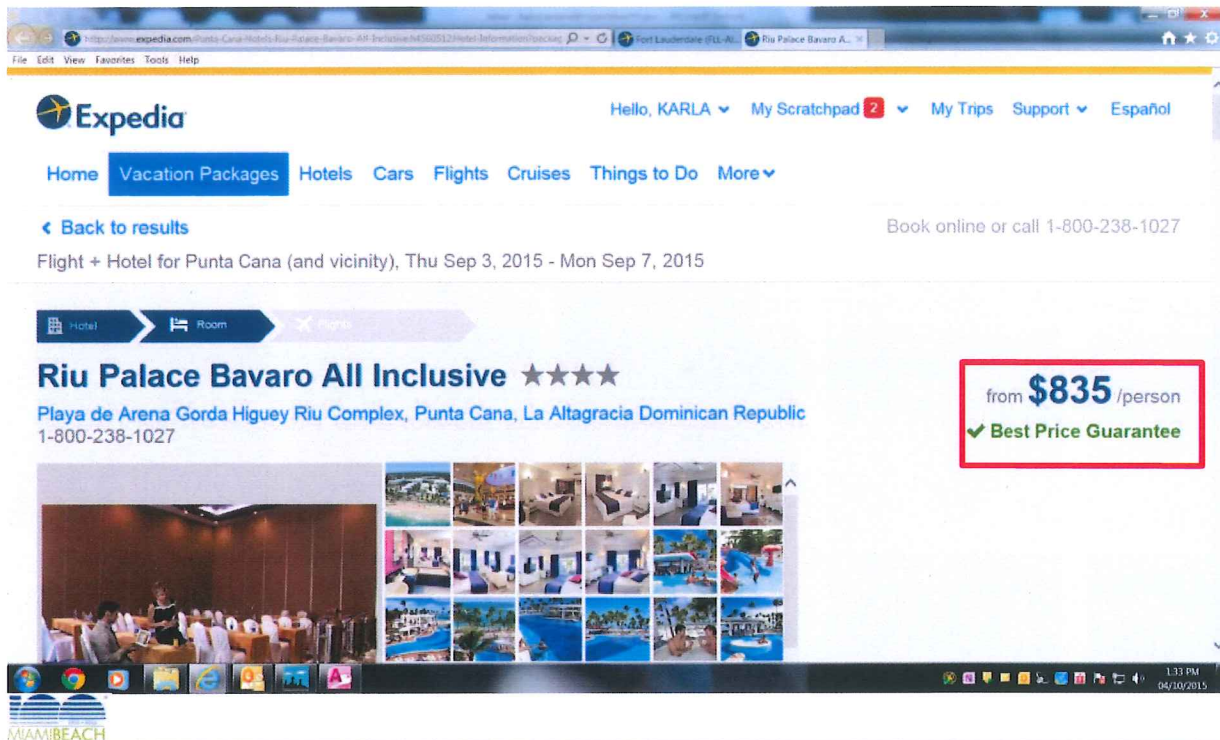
http://www.expedia.com/Punta-Cana-Hotels-Riu-Palace-Bavaro-All-Inclusive.h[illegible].Hotel-Information?packag
Fort Lauderdale (FLL-Al... Riu Palace Bavaro A...

File Edit View Favorites Tools Help

Expedia

Hello, KARLA My Scratchpad 2 My Trips Support Español

Home Vacation Packages Hotels Cars Flights Cruises Things to Do More

Back to results

Book online or call 1-800-238-1027

Flight + Hotel for Punta Cana (and vicinity), Thu Sep 3, 2015 - Mon Sep 7, 2015

Hotel Room Flights

Riu Palace Bavaro All Inclusive ★★★★

Playa de Arena Gorda Higuey Riu Complex, Punta Cana, La Altagracia Dominican Republic
1-800-238-1027

from $835 /person
Best Price Guarantee

1:33 PM
04/10/2015

MIAMIBEACH